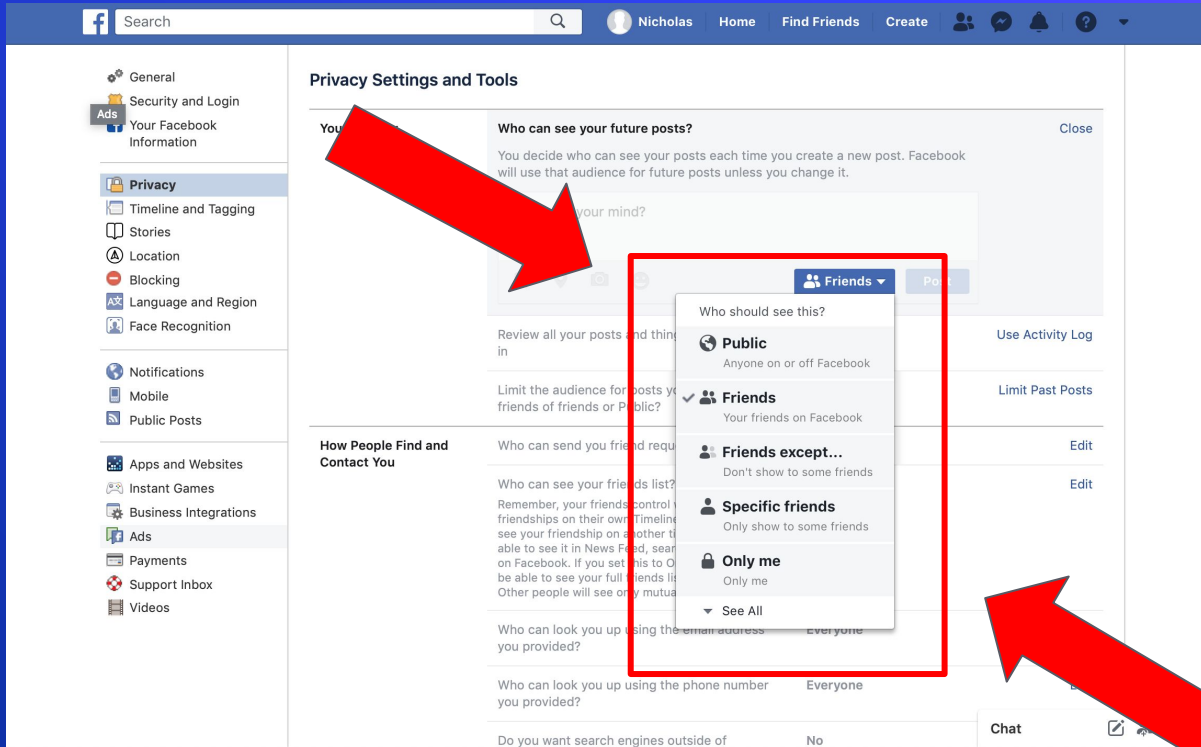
Search Nicholas Home Find Friends Create

General
Security and Login
Ads
Your Facebook Information

Privacy
Timeline and Tagging
Stories
Location
Blocking
Language and Region
Face Recognition

Notifications
Mobile
Public Posts

Apps and Websites
Instant Games
Business Integrations
Ads
Payments
Support Inbox
Videos

Privacy Settings and Tools

You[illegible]

Who can see your future posts? Close

You decide who can see your posts each time you create a new post. Facebook will use that audience for future posts unless you change it.

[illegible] your mind?

Friends Po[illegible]

Who should see this?

Public
Anyone on or off Facebook

Friends
Your friends on Facebook

Friends except...
Don't show to some friends

Specific friends
Only show to some friends

Only me
Only me

See All

Review all your posts and thing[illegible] in Use Activity Log

Limit the audience for posts y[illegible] friends of friends or Public? Limit Past Posts

How People Find and Contact You

Who can send you friend requ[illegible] Edit

Who can see your friends list? Edit

Remember, your friends control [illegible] friendships on their own Timeline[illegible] see your friendship on another ti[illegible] able to see it in News Feed, sear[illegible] on Facebook. If you set this to O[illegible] be able to see your full friends lis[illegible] Other people will see only mutua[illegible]

Who can look you up using the email address you provided? Everyone

Who can look you up using the phone number you provided? Everyone

Do you want search engines outside of No

Chat